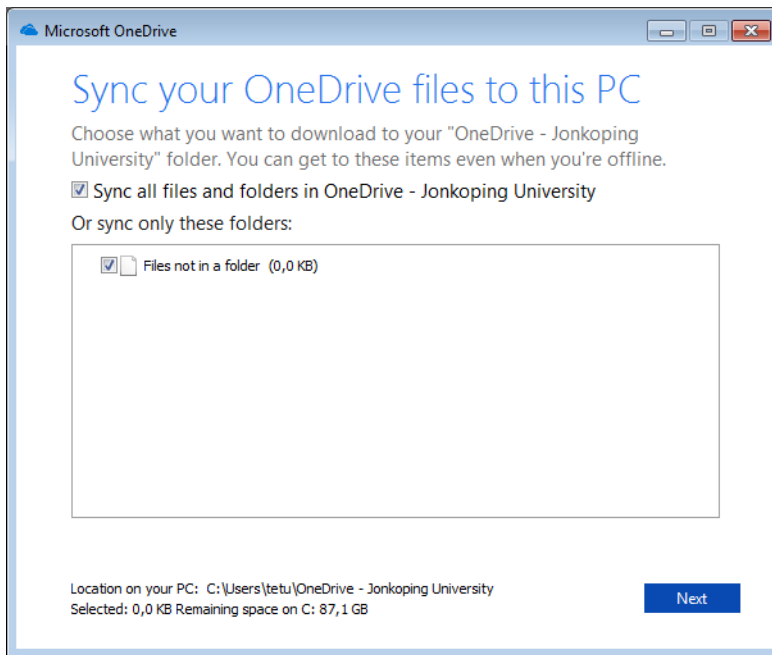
Microsoft OneDrive

Sync your OneDrive files to this PC

Choose what you want to download to your "OneDrive - Jonkoping University" folder. You can get to these items even when you're offline.

Sync all files and folders in OneDrive - Jonkoping University

Or sync only these folders:

Files not in a folder (0,0 KB)

Location on your PC: C:\Users\tetu\OneDrive - Jonkoping University
Selected: 0,0 KB Remaining space on C: 87,1 GB

Next